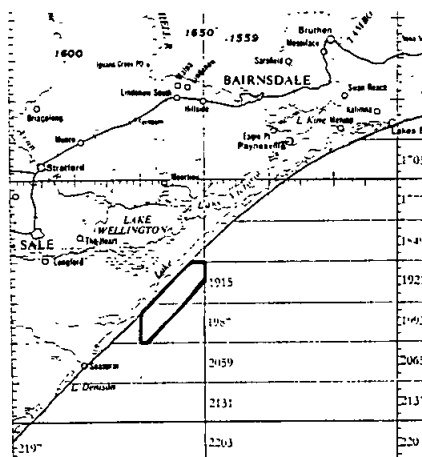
1600
1650
1559
Bruthen
Meerlieu
Sarsfield
BAIRNSDALE
Lindenow South
Hillside
Swan Reach
Kalimna
L. King
Metung
Lakes E
Eagle Pt
Paynesville
Bengworden
Stratford
Munro
Fernbank
Briagolong
1705
LAKE WELLINGTON
The Heart
SALE
Longford
1849
1915
1921
1987
1993
2059
2065
Seaspray
L. Denison
2131
2137
2197
2203
220
Lake Reeve
Bairnsdale
Lindenow
Iguana Creek
Glenaladale